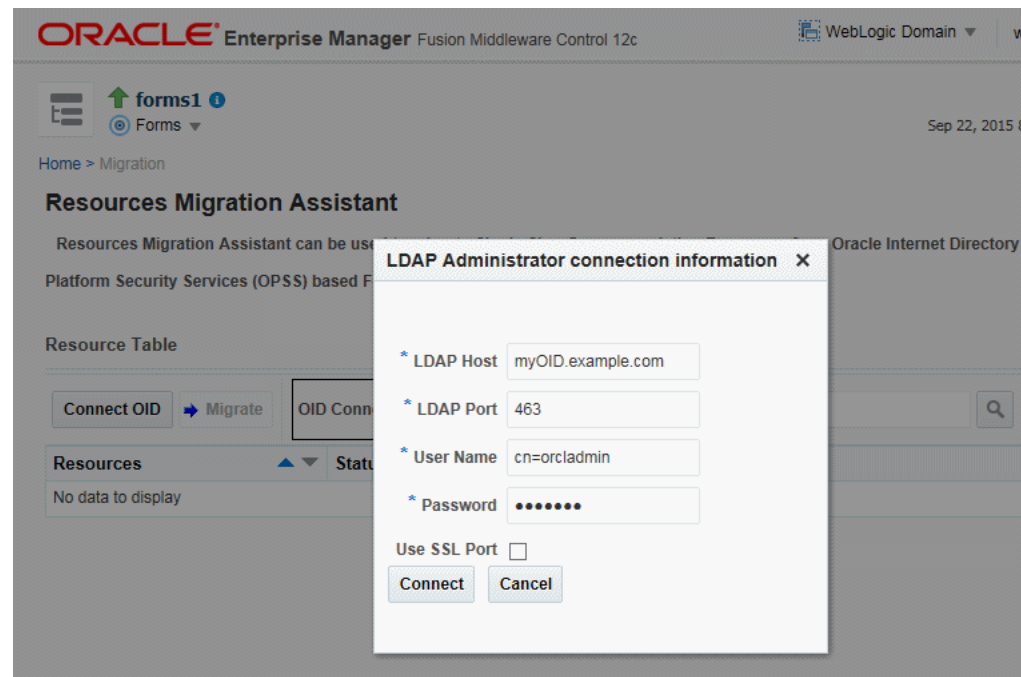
ORACLE Enterprise Manager Fusion Middleware Control 12c

WebLogic Domain ▼ w

forms1

Forms ▼

Sep 22, 2015

Home > Migration

Resources Migration Assistant

Resources Migration Assistant can be use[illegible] Oracle Internet Directory

Platform Security Services (OPSS) based F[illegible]

Resource Table

Connect OID

Migrate

OID Conn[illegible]

| Resources | Statu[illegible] |
|---|---|
| No data to display | |

LDAP Administrator connection information ✕

* LDAP Host myOID.example.com

* LDAP Port 463

* User Name cn=orcladmin

* Password •••••••

Use SSL Port

Connect Cancel